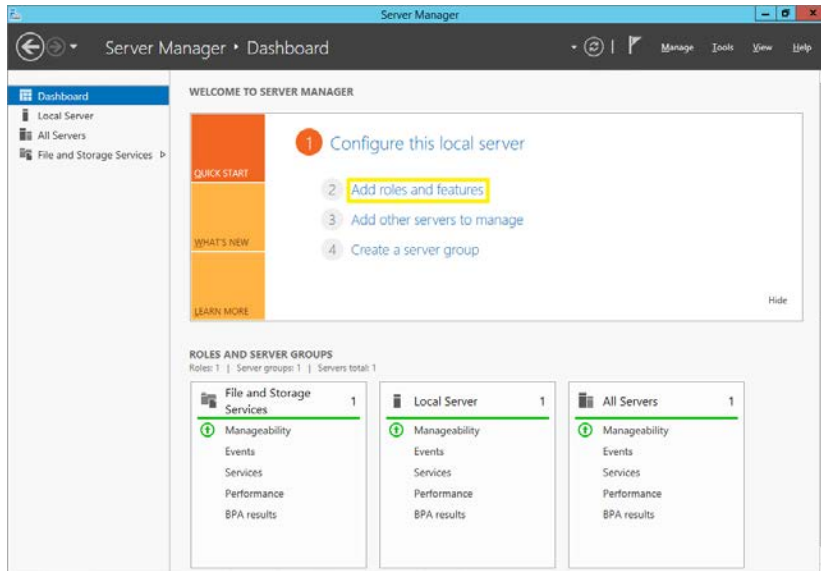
Server Manager

Server Manager • Dashboard

Manage Tools View Help

Dashboard
Local Server
All Servers
File and Storage Services ▷

WELCOME TO SERVER MANAGER

QUICK START

WHAT'S NEW

LEARN MORE

1 Configure this local server

2 Add roles and features

3 Add other servers to manage

4 Create a server group

Hide

ROLES AND SERVER GROUPS
Roles: 1 | Server groups: 1 | Servers total: 1

File and Storage Services 1
Manageability
Events
Services
Performance
BPA results

Local Server 1
Manageability
Events
Services
Performance
BPA results

All Servers 1
Manageability
Events
Services
Performance
BPA results